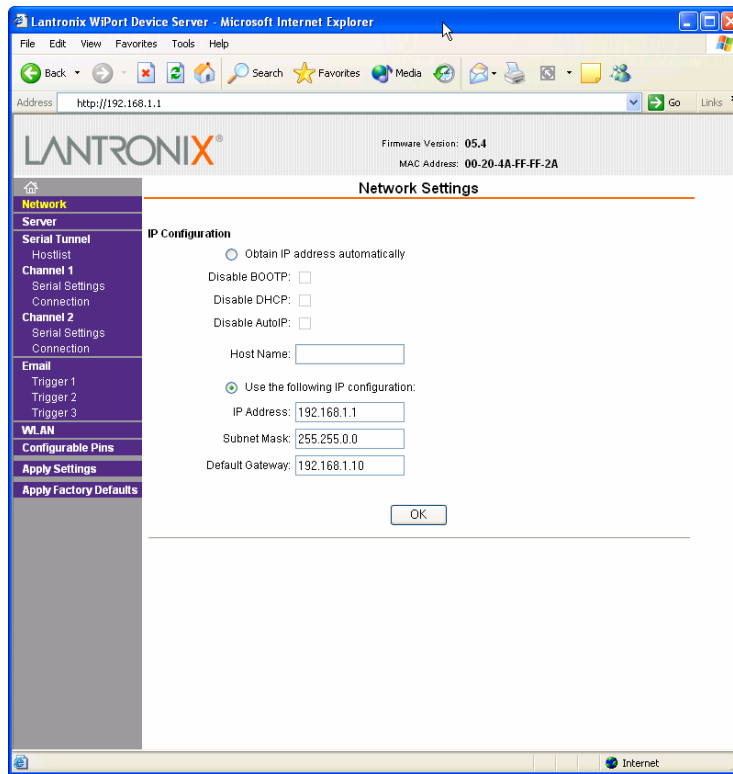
Lantronix WiPort Device Server - Microsoft Internet Explorer

File Edit View Favorites Tools Help

Back Search Favorites Media

Address http://192.168.1.1 Go Links

LANTRONIX®

Firmware Version: 05.4
MAC Address: 00-20-4A-FF-FF-2A

Network
Server
Serial Tunnel
Hostlist
Channel 1
Serial Settings
Connection
Channel 2
Serial Settings
Connection
Email
Trigger 1
Trigger 2
Trigger 3
WLAN
Configurable Pins
Apply Settings
Apply Factory Defaults

Network Settings

IP Configuration

Obtain IP address automatically

Disable BOOTP:

Disable DHCP:

Disable AutoIP:

Host Name:

Use the following IP configuration:

IP Address: 192.168.1.1

Subnet Mask: 255.255.0.0

Default Gateway: 192.168.1.10

OK

Internet